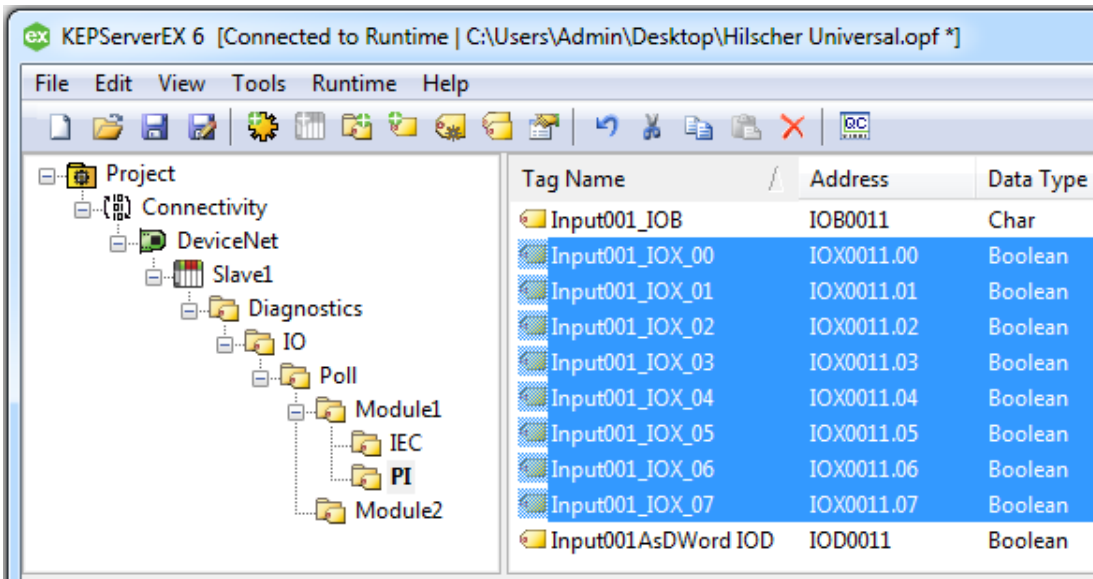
ex KEPServerEX 6 [Connected to Runtime | C:\Users\Admin\Desktop\Hilscher Universal.opf *]

File Edit View Tools Runtime Help

QC

Project
Connectivity
DeviceNet
Slave1
Diagnostics
IO
Poll
Module1
IEC
PI
Module2

| Tag Name | Address | Data Type |
|---|---|---|
| Input001_IOB | IOB0011 | Char |
| Input001_IOX_00 | IOX0011.00 | Boolean |
| Input001_IOX_01 | IOX0011.01 | Boolean |
| Input001_IOX_02 | IOX0011.02 | Boolean |
| Input001_IOX_03 | IOX0011.03 | Boolean |
| Input001_IOX_04 | IOX0011.04 | Boolean |
| Input001_IOX_05 | IOX0011.05 | Boolean |
| Input001_IOX_06 | IOX0011.06 | Boolean |
| Input001_IOX_07 | IOX0011.07 | Boolean |
| Input001AsDWord IOD | IOD0011 | Boolean |